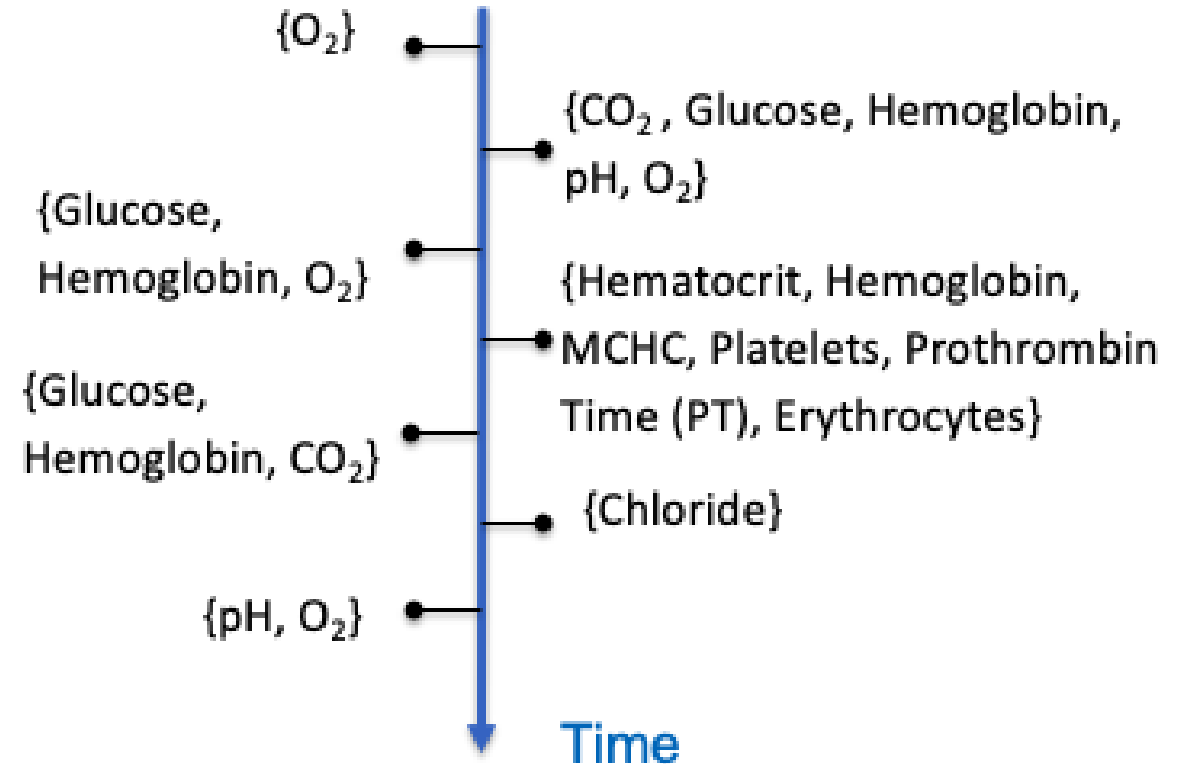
\{$O_2$\}

\{$CO_2$ , Glucose, Hemoglobin, pH, $O_2$\}

\{Glucose, Hemoglobin, $O_2$\}

\{Hematocrit, Hemoglobin, MCHC, Platelets, Prothrombin Time (PT), Erythrocytes\}

\{Glucose, Hemoglobin, $CO_2$\}

\{Chloride\}

\{pH, $O_2$\}

Time